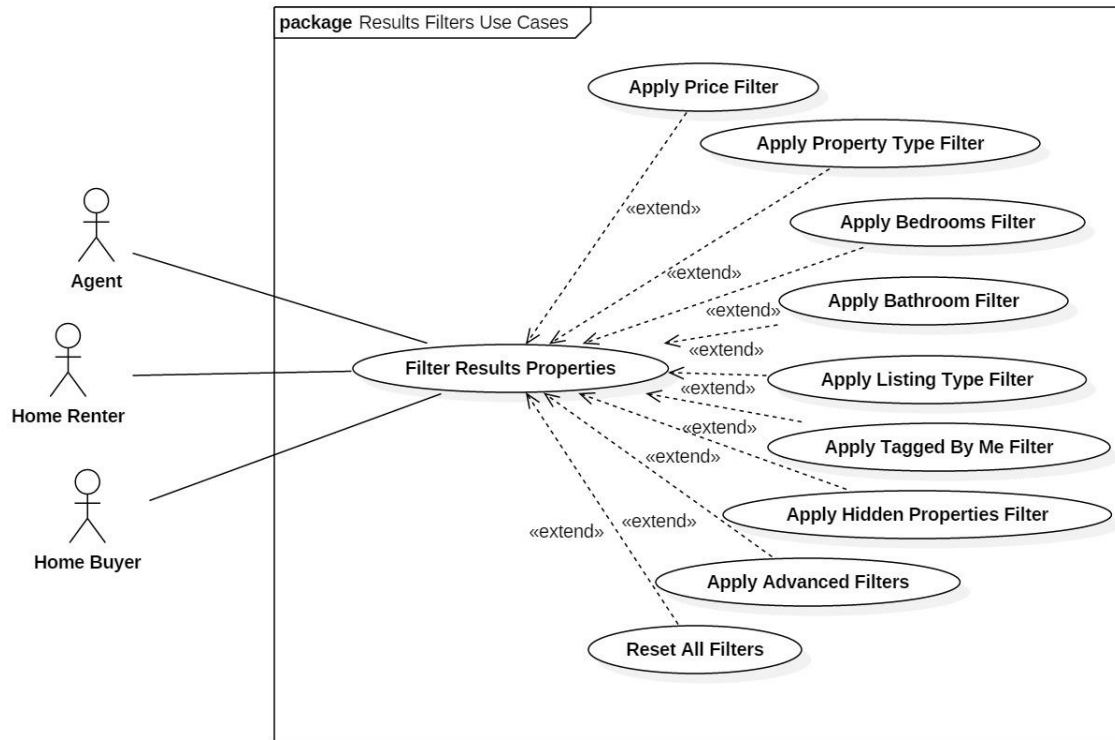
package Results Filters Use Cases

Apply Price Filter

Apply Property Type Filter

«extend»

Apply Bedrooms Filter

Agent

«extend»

«extend»

Apply Bathroom Filter

«extend»

Filter Results Properties

Home Renter

«extend»

Apply Listing Type Filter

«extend»

Apply Tagged By Me Filter

«extend»

Home Buyer

Apply Hidden Properties Filter

«extend»

«extend»

Apply Advanced Filters

Reset All Filters